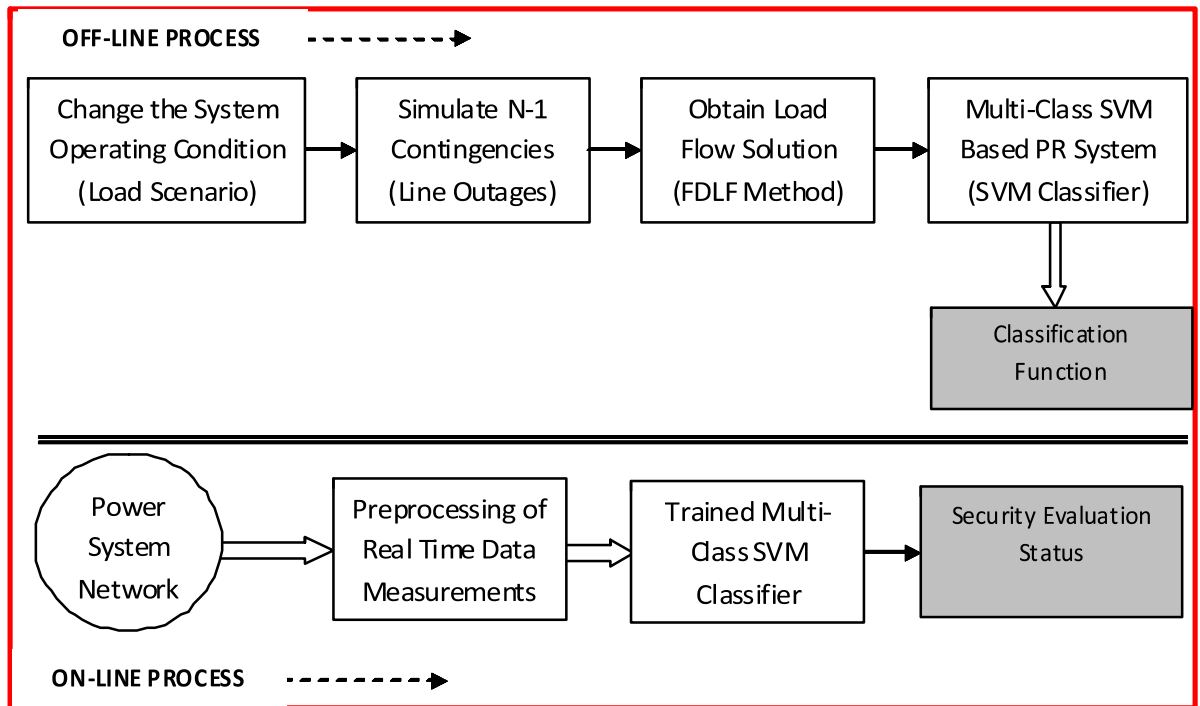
OFF-LINE PROCESS

Change the System Operating Condition (Load Scenario)

Simulate N-1 Contingencies (Line Outages)

Obtain Load Flow Solution (FDLF Method)

Multi-Class SVM Based PR System (SVM Classifier)

Classification Function

Power System Network

Preprocessing of Real Time Data Measurements

Trained Multi-Class SVM Classifier

Security Evaluation Status

ON-LINE PROCESS